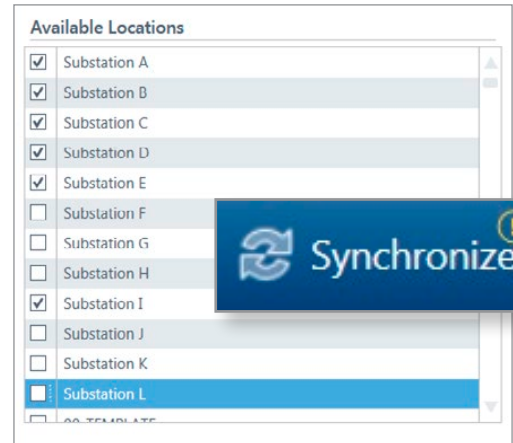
Available Locations

☑ Substation A
☑ Substation B
☑ Substation C
☑ Substation D
☑ Substation E
☐ Substation F
☐ Substation G
☐ Substation H
☑ Substation I
☐ Substation J
☐ Substation K
☐ Substation L
☐ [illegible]

Synchronize